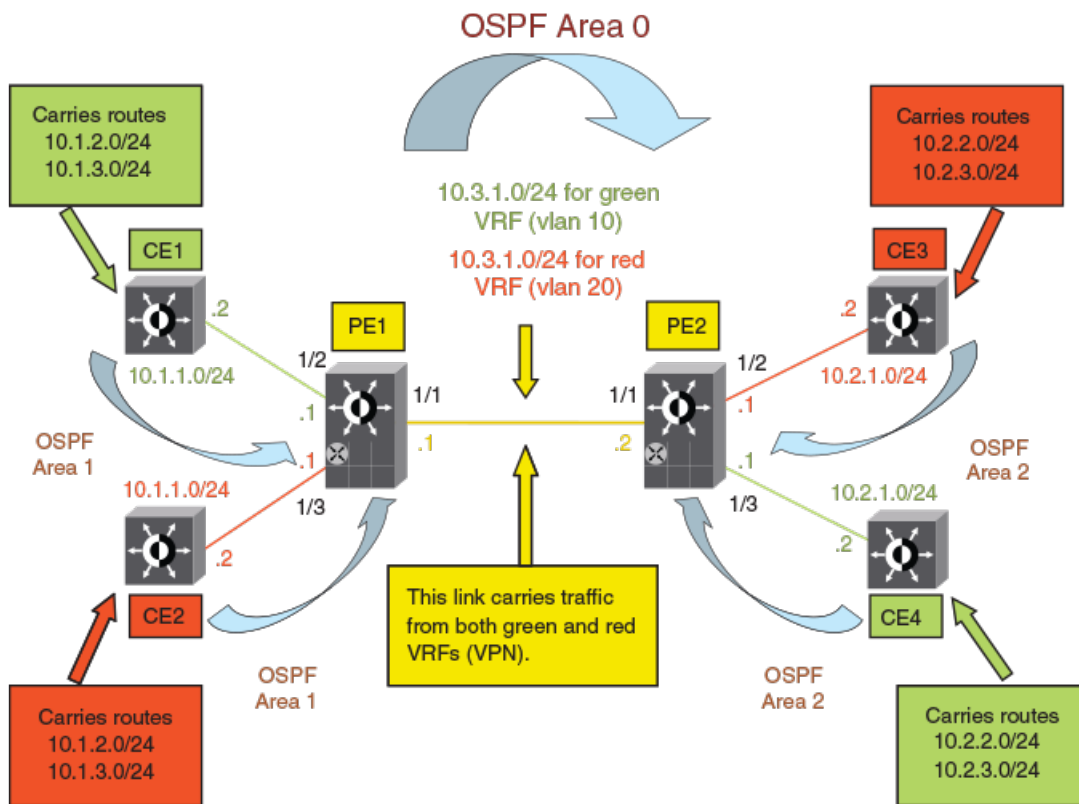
OSPF Area 0

Carries routes
10.1.2.0/24
10.1.3.0/24

Carries routes
10.2.2.0/24
10.2.3.0/24

10.3.1.0/24 for green
VRF (vlan 10)

10.3.1.0/24 for red
VRF (vlan 20)

CE1

CE3

.2

.2

PE1

PE2

1/2

1/2

10.1.1.0/24

1/1

1/1

10.2.1.0/24

.1

.1

OSPF
Area 1

.1

.1

.2

OSPF
Area 2

.1

10.1.1.0/24

10.2.1.0/24

1/3

1/3

.2

.2

CE2

CE4

This link carries traffic from both green and red VRFs (VPN).

OSPF
Area 1

OSPF
Area 2

Carries routes
10.1.2.0/24
10.1.3.0/24

Carries routes
10.2.2.0/24
10.2.3.0/24